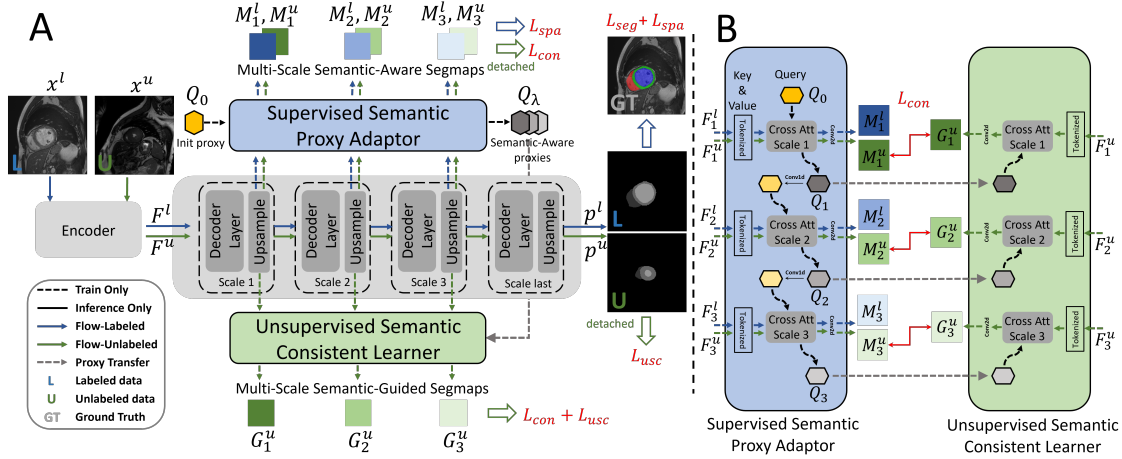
A

$M_1^l, M_1^u$ $M_2^l, M_2^u$ $M_3^l, M_3^u$ $L_{spa}$ $L_{con}$

Multi-Scale Semantic-Aware Segmaps detached

$x^l$ $x^u$

L U

$Q_0$

Init proxy

Supervised Semantic Proxy Adaptor

$Q_\lambda$

Semantic-Aware proxies

$L_{seg} + L_{spa}$

GT

Encoder

$F^l$ $F^u$

Decoder Layer Upsample Scale 1

Decoder Layer Upsample Scale 2

Decoder Layer Upsample Scale 3

Decoder Layer Upsample Scale last

$p^l$ $p^u$

L U

detached

$L_{usc}$

Train Only
Inference Only
Flow-Labeled
Flow-Unlabeled
Proxy Transfer
L Labeled data
U Unlabeled data
GT Ground Truth

Unsupervised Semantic Consistent Learner

Multi-Scale Semantic-Guided Segmaps

$G_1^u$ $G_2^u$ $G_3^u$

$L_{con} + L_{usc}$

B

Key & Value

Query

$Q_0$

$L_{con}$

$F_1^l$ $F_1^u$

Tokenized

Cross Att Scale 1

Conv2d

$M_1^l$ $M_1^u$

$G_1^u$

Conv2d

Cross Att Scale 1

Tokenized

$F_1^u$

Conv1d

$Q_1$

$F_2^l$ $F_2^u$

Tokenized

Cross Att Scale 2

Conv2d

$M_2^l$ $M_2^u$

$G_2^u$

Conv2d

Cross Att Scale 2

Tokenized

$F_2^u$

Conv1d

$Q_2$

$F_3^l$ $F_3^u$

Tokenized

Cross Att Scale 3

Conv2d

$M_3^l$ $M_3^u$

$G_3^u$

Conv2d

Cross Att Scale 3

Tokenized

$F_3^u$

$Q_3$

Supervised Semantic Proxy Adaptor

Unsupervised Semantic Consistent Learner